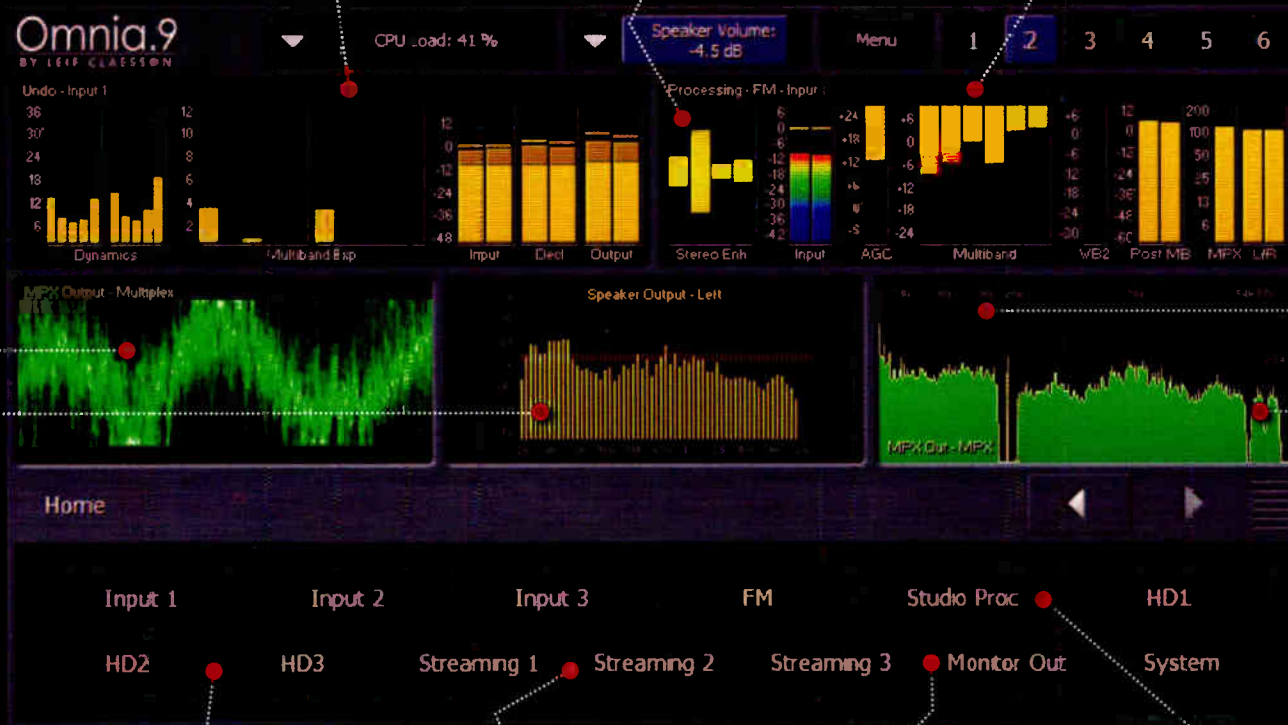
Omnia.9
BY LEIF CLAESSON

CPU Load: 41 %

Speaker Volume:
-4.5 dB

Menu

1 2 3 4 5 6

Undo - Input 1

36
30
24
18
12
6

12
10
8
6
4
2

Dynamics

Multiband Exp

12
0
-12
-24
-36
-48

Input

Decl

Output

Processing - FM - Input

Stereo Enh

6
0
-6
-12
-18
-24
-30
-36
-42

Input

+24
+18
+12
+6
0
-6

AGC

+6
0
-6
-12
-18
-24

Multiband

+6
0
-6
-12
-18
-24
-30

WB2

12
0
-12
-24
-36
-48
-60

Post MB

200
100
50
25
13
6

MPX

L/R

MPX Output - Multiplex

Speaker Output - Left

MPX Out - MPX

Home

Input 1

Input 2

Input 3

FM

Studio Proc

HD1

HD2

HD3

Streaming 1

Streaming 2

Streaming 3

Monitor Out

System